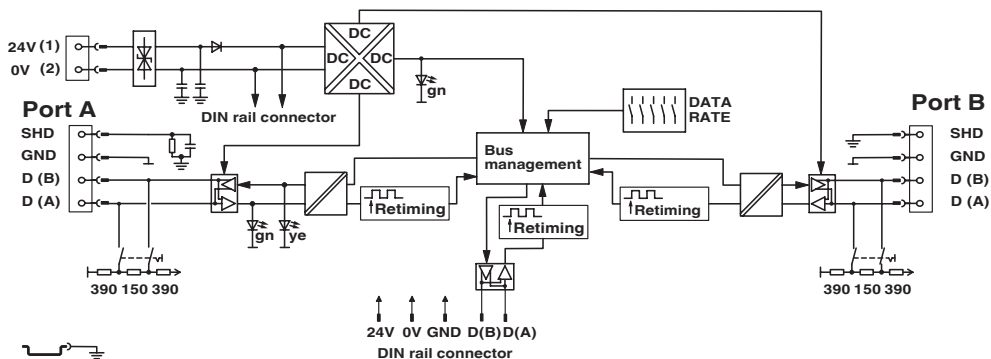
24V (1)
0V (2)
DC
DC
DC
DC
gn
DIN rail connector
DATA RATE
Port A
SHD
GND
D (B)
D (A)
Bus management
Retiming
Retiming
Retiming
gn
ye
390 150 390
24V 0V GND D(B) D(A)
DIN rail connector
Port B
SHD
GND
D (B)
D (A)
390 150 390